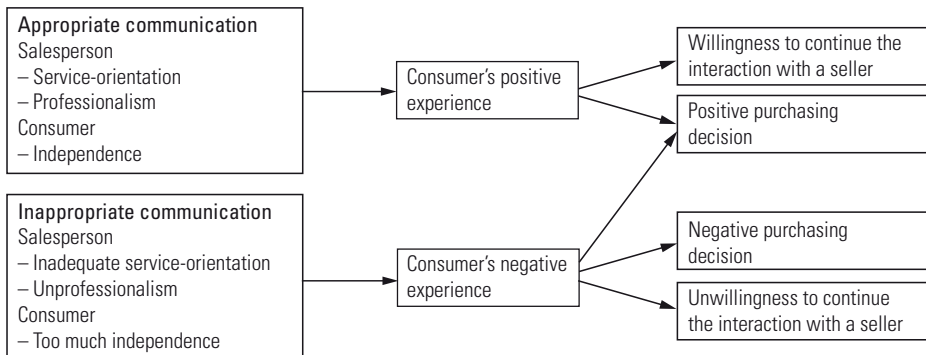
Appropriate communication
Salesperson
– Service-orientation
– Professionalism
Consumer
– Independence

Consumer's positive experience

Willingness to continue the interaction with a seller

Positive purchasing decision

Inappropriate communication
Salesperson
– Inadequate service-orientation
– Unprofessionalism
Consumer
– Too much independence

Consumer's negative experience

Negative purchasing decision

Unwillingness to continue the interaction with a seller